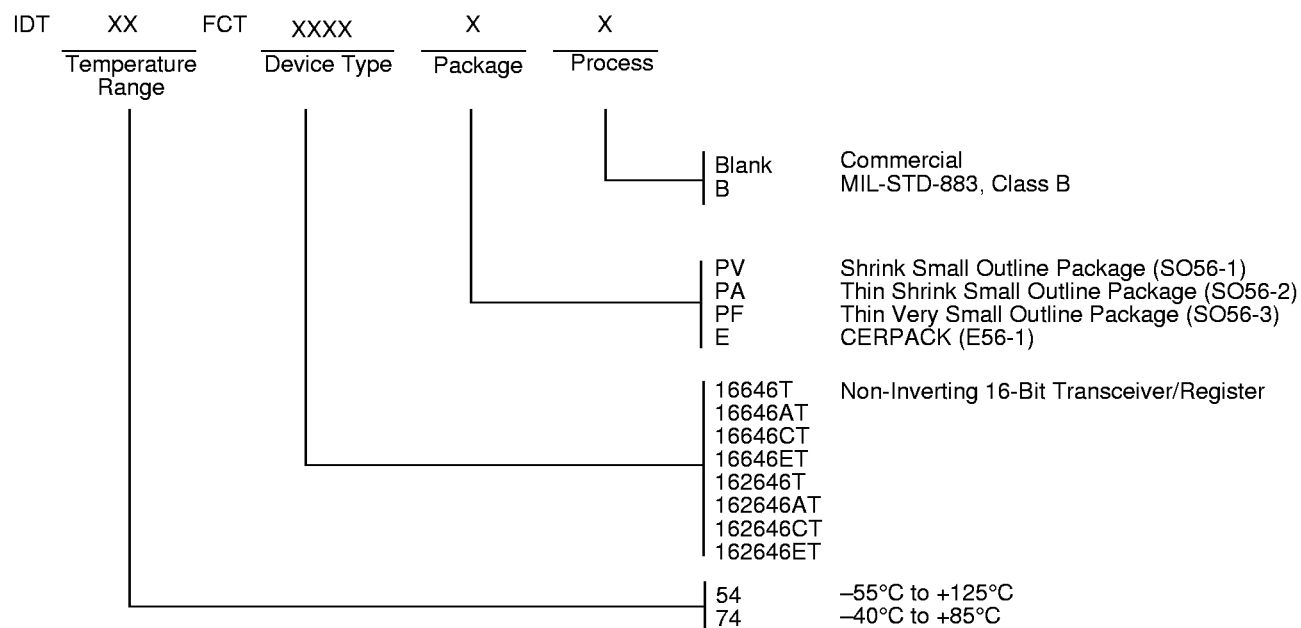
IDT XX FCT XXXX X X

Temperature Range

Device Type

Package

Process

Blank Commercial
B MIL-STD-883, Class B

PV Shrink Small Outline Package (SO56-1)
PA Thin Shrink Small Outline Package (SO56-2)
PF Thin Very Small Outline Package (SO56-3)
E CERPACK (E56-1)

16646T Non-Inverting 16-Bit Transceiver/Register
16646AT
16646CT
16646ET
162646T
162646AT
162646CT
162646ET

54 –55°C to +125°C
74 –40°C to +85°C